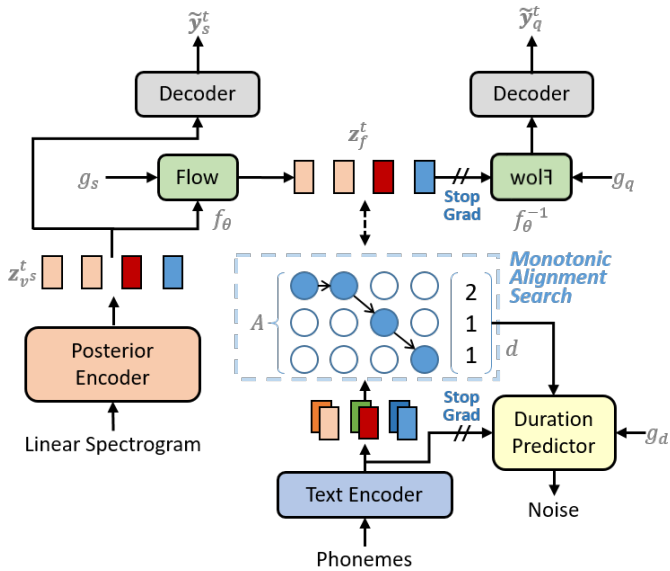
$\tilde{\boldsymbol{y}}_s^t$

Decoder

$\tilde{\boldsymbol{y}}_q^t$

Decoder

$\boldsymbol{z}_f^t$

$g_s$

Flow

$f_\theta$

Stop Grad

wolF

$g_q$

$f_\theta^{-1}$

$\boldsymbol{z}_{v^s}^t$

Monotonic Alignment Search

$A$

2

1

1

$d$

Posterior Encoder

Linear Spectrogram

Stop Grad

Duration Predictor

$g_d$

Text Encoder

Noise

Phonemes